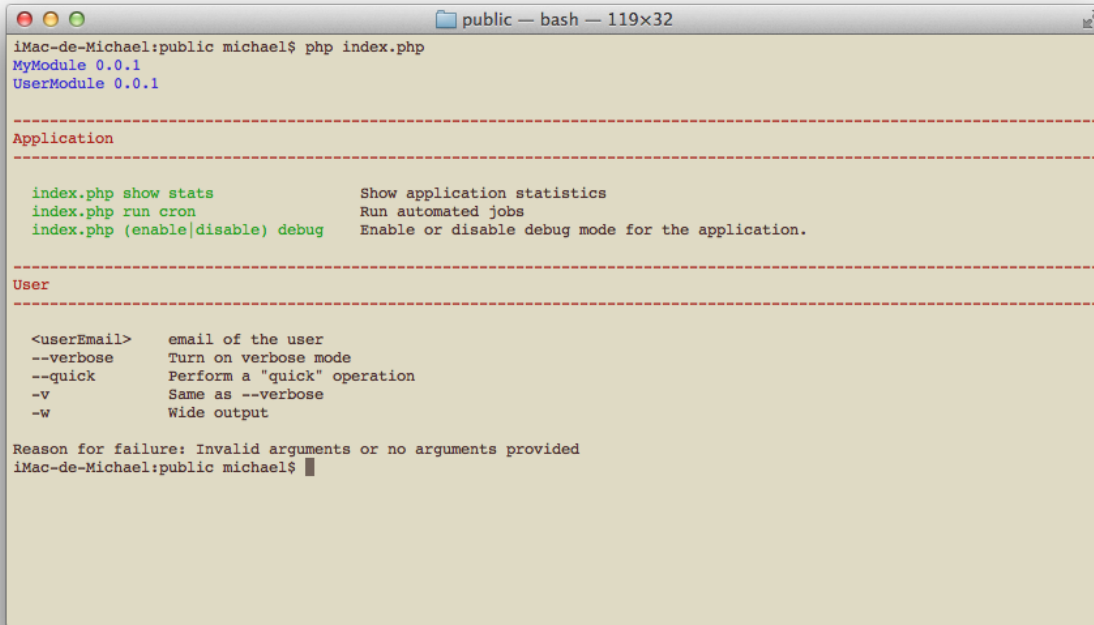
public — bash — 119×32

iMac-de-Michael:public michael$ php index.php
MyModule 0.0.1
UserModule 0.0.1

------------------------------------------------------------------------------------------------------------------------
Application
------------------------------------------------------------------------------------------------------------------------

index.php show stats                Show application statistics
index.php run cron                  Run automated jobs
index.php (enable|disable) debug    Enable or disable debug mode for the application.

------------------------------------------------------------------------------------------------------------------------
User
------------------------------------------------------------------------------------------------------------------------

<userEmail>    email of the user
--verbose      Turn on verbose mode
--quick        Perform a "quick" operation
-v             Same as --verbose
-w             Wide output

Reason for failure: Invalid arguments or no arguments provided
iMac-de-Michael:public michael$